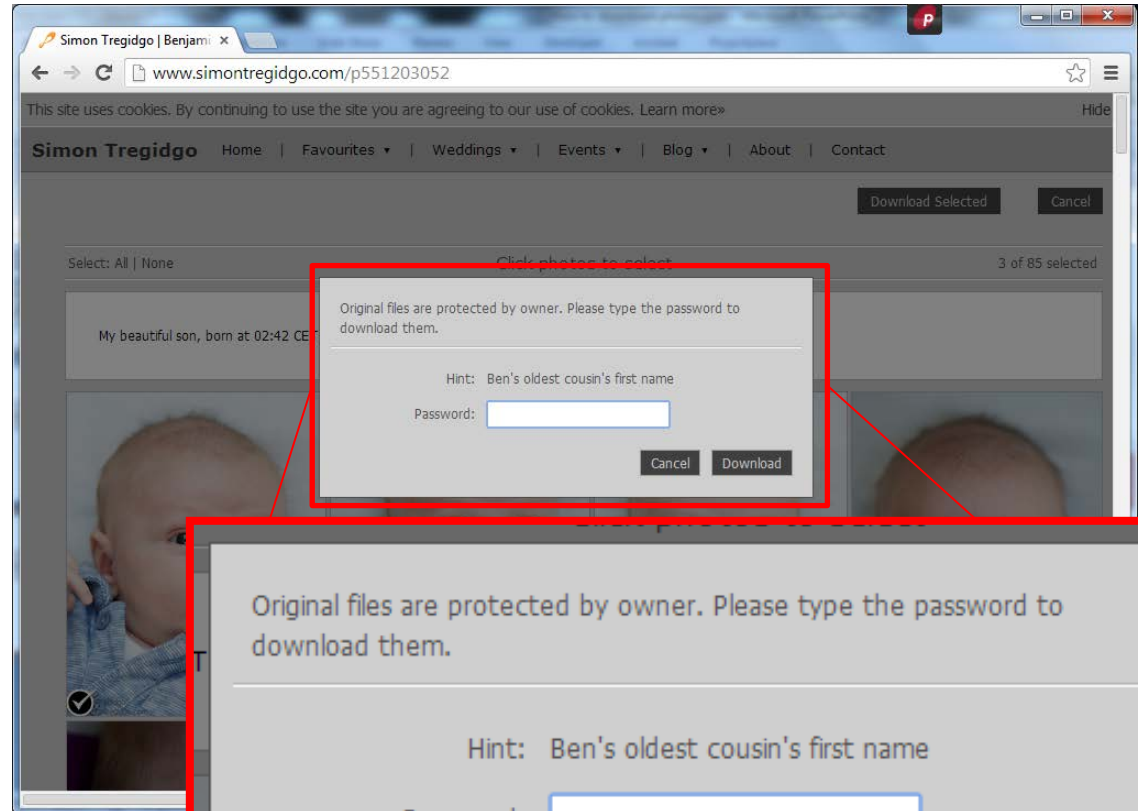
Simon Tregidgo | Benjami ×

www.simontregidgo.com/p551203052

This site uses cookies. By continuing to use the site you are agreeing to our use of cookies. Learn more»

Hide

Simon Tregidgo Home | Favourites ▾ | Weddings ▾ | Events ▾ | Blog ▾ | About | Contact

Download Selected

Cancel

Select: All | None

Click photos to select

3 of 85 selected

My beautiful son, born at 02:42 CE

Original files are protected by owner. Please type the password to download them.

Hint: Ben's oldest cousin's first name

Password:

Cancel

Download

Click photos to select

Original files are protected by owner. Please type the password to download them.

Hint: Ben's oldest cousin's first name